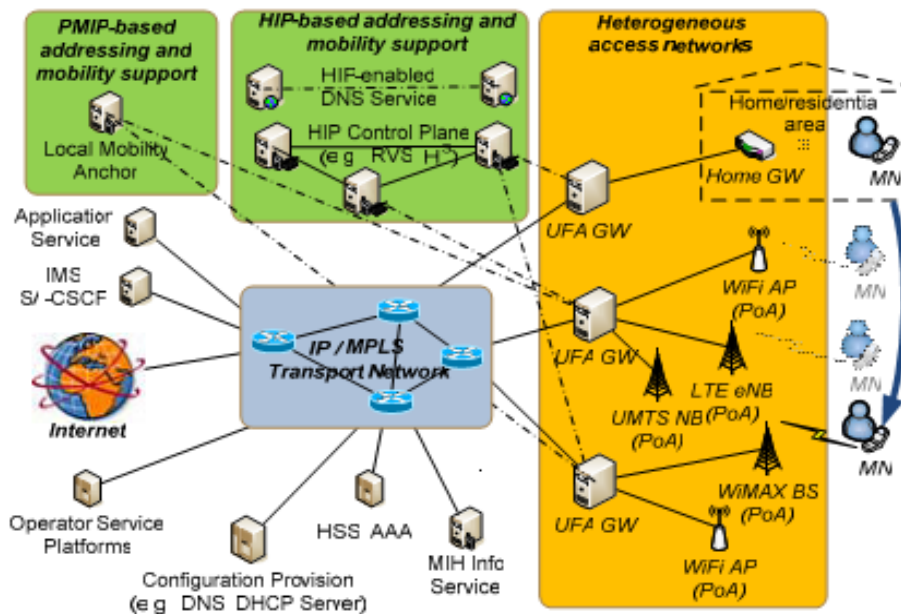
PMIP-based addressing and mobility support

Local Mobility Anchor

HIP-based addressing and mobility support

HIP-enabled DNS Service

HIP Control Plane (e.g. RVS, H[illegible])

Heterogeneous access networks

Home/residentia area

Home GW

MN

UFA GW

WiFi AP (PoA)

MN

MN

Application Service

IMS S/-CSCF

IP / MPLS Transport Network

UFA GW

LTE eNB (PoA)

UMTS NB (PoA)

MN

Internet

WiMAX BS (PoA)

UFA GW

WiFi AP (PoA)

Operator Service Platforms

HSS, AAA

MIH Info Service

Configuration Provision (e.g. DNS, DHCP Server)